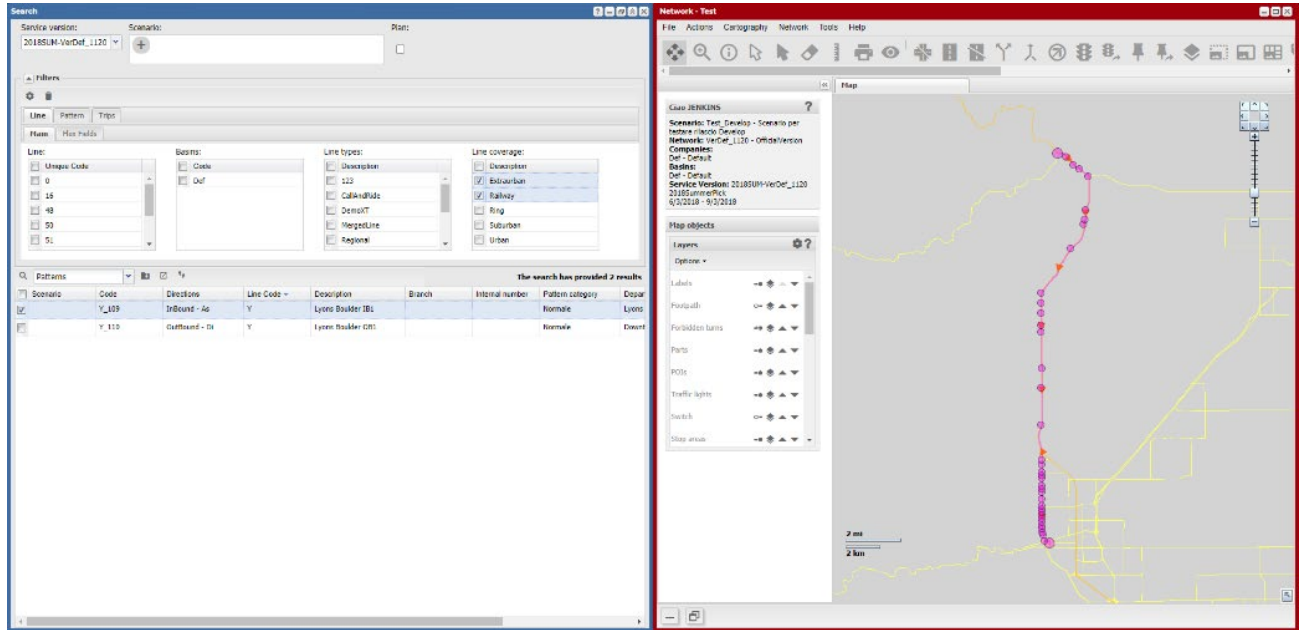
Search

Service version: 2018SUM-VerDef_1120
Scenario:
Plan:

Filters

Line | Pattern | Trips
Main | Plus Fields

Line:
| | Unique Code |
|---|---|
| | 0 |
| | 16 |
| | 48 |
| | 50 |
| | 51 |

Basins:
| | Code |
|---|---|
| | Def |

Line types:
| | Description |
|---|---|
| | 123 |
| | CallAndRide |
| | DemoXT |
| | MergedLine |
| | Regional |

Line coverage:
| | Description |
|---|---|
| ☑ | Extraurban |
| ☑ | Railway |
| | Ring |
| | Suburban |
| | Urban |

Patterns

The search has provided 2 results

| | Scenario | Code | Directions | Line Code | Description | Branch | Internal number | Pattern category | Depar |
|---|---|---|---|---|---|---|---|---|---|
| ☑ | | Y_109 | InBound - As | Y | Lyons Boulder IB1 | | | Normale | Lyons |
| | | Y_110 | OutBound - Di | Y | Lyons Boulder OB1 | | | Normale | Downt |

Network - Test

File Actions Cartography Network Tools Help

Map

Ciao JENKINS
Scenario: Test_Develop - Scenario per testare rilascio Develop
Network: VerDef_1120 - OfficialVersion
Companies:
Def - Default
Basins:
Def - Default
Service Version: 2018SUM-VerDef_1120 2018SummerPick
6/3/2018 - 9/3/2018

Map objects

Layers
Options

Labels
Footpath
Forbidden turns
Parts
POIs
Traffic lights
Switch
Stop areas

2 mi
2 km